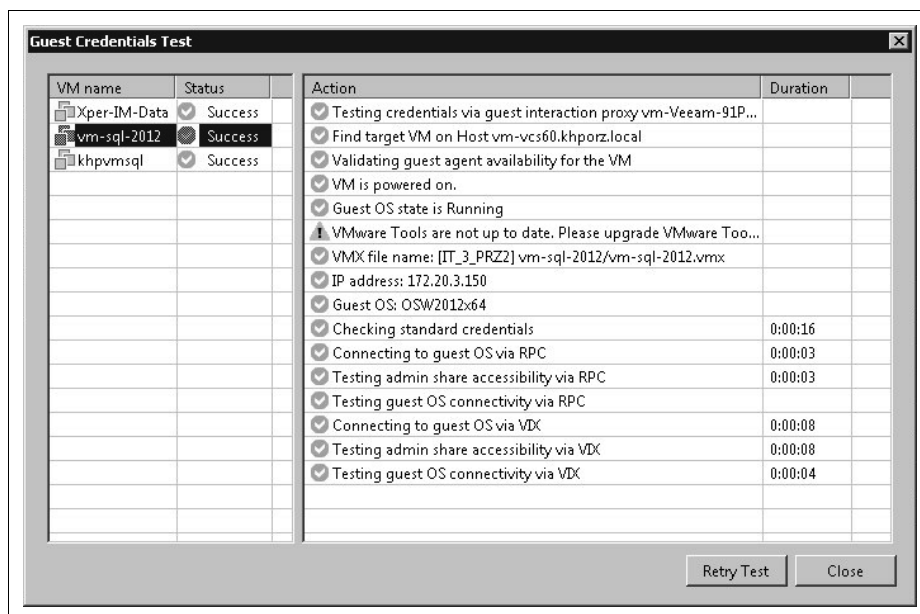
Guest Credentials Test

| VM name | Status |
|---|---|
| Xper-IM-Data | Success |
| vm-sql-2012 | Success |
| khpvmsql | Success |

| Action | Duration |
|---|---|
| Testing credentials via guest interaction proxy vm-Veeam-91P... | |
| Find target VM on Host vm-vcs60.khporz.local | |
| Validating guest agent availability for the VM | |
| VM is powered on. | |
| Guest OS state is Running | |
| VMware Tools are not up to date. Please upgrade VMware Too... | |
| VMX file name: [IT_3_PRZ2] vm-sql-2012/vm-sql-2012.vmx | |
| IP address: 172.20.3.150 | |
| Guest OS: OSW2012x64 | |
| Checking standard credentials | 0:00:16 |
| Connecting to guest OS via RPC | 0:00:03 |
| Testing admin share accessibility via RPC | 0:00:03 |
| Testing guest OS connectivity via RPC | |
| Connecting to guest OS via VIX | 0:00:08 |
| Testing admin share accessibility via VIX | 0:00:08 |
| Testing guest OS connectivity via VIX | 0:00:04 |

Retry Test
Close